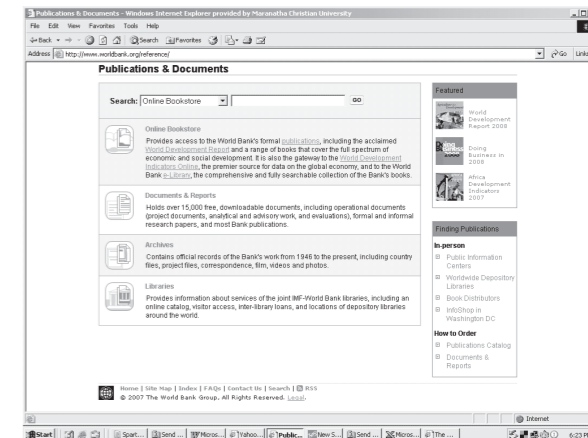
Publications & Documents - Windows Internet Explorer provided by Maranatha Christian University

File Edit View Favorites Tools Help

Back Search Favorites

Address http://www.worldbank.org/reference/

Go Links

Publications & Documents

Search: Online Bookstore GO

Online Bookstore

Provides access to the World Bank's formal publications, including the acclaimed World Development Report and a range of books that cover the full spectrum of economic and social development. It is also the gateway to the World Development Indicators Online, the premier source for data on the global economy, and to the World Bank e-Library, the comprehensive and fully searchable collection of the Bank's books.

Documents & Reports

Holds over 15,000 free, downloadable documents, including operational documents (project documents, analytical and advisory work, and evaluations), formal and informal research papers, and most Bank publications.

Archives

Contains official records of the Bank's work from 1946 to the present, including country files, project files, correspondence, film, videos and photos.

Libraries

Provides information about services of the joint IMF-World Bank libraries, including an online catalog, visitor access, inter-library loans, and locations of depository libraries around the world.

Featured

World Development Report 2008

Doing Business in 2008

Africa Development Indicators 2007

Finding Publications

In-person

Public Information Centers

Worldwide Depository Libraries

Book Distributors

InfoShop in Washington DC

How to Order

Publications Catalog

Documents & Reports

Home | Site Map | Index | FAQs | Contact Us | Search | RSS
© 2007 The World Bank Group, All Rights Reserved. Legal.

Internet

Start | Spart... | Send ... | Micros... | Yahoo... | Public... | New S... | Send ... | Micros... | The ... | 6:2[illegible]